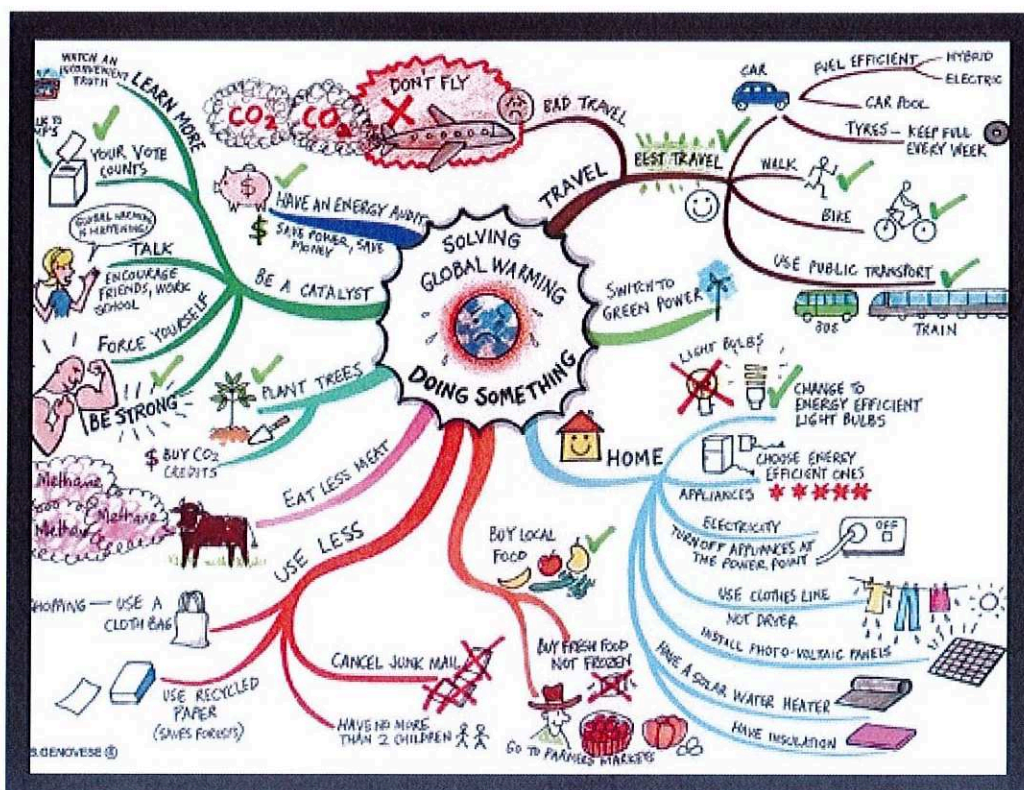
SOLVING GLOBAL WARMING

DOING SOMETHING

LEARN MORE

WATCH AN INCONVENIENT TRUTH

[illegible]LK TO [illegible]MPS

YOUR VOTE COUNTS

GLOBAL WARMING IS HAPPENING!

TALK

ENCOURAGE FRIENDS, WORK SCHOOL

BE A CATALYST

FORCE YOURSELF

BE STRONG

$CO_2$ $CO_2$

DON'T FLY

BAD TRAVEL

HAVE AN ENERGY AUDIT

$ SAVE POWER, SAVE MONEY

PLANT TREES

$ BUY $CO_2$ CREDITS

Methane Methane Methane

EAT LESS MEAT

USE LESS

SHOPPING — USE A CLOTH BAG

USE RECYCLED PAPER (SAVES FORESTS)

CANCEL JUNK MAIL

HAVE NO MORE THAN 2 CHILDREN

BUY LOCAL FOOD

BUY FRESH FOOD NOT FROZEN

GO TO FARMERS MARKETS

TRAVEL

CAR

FUEL EFFICIENT — HYBRID — ELECTRIC

CAR POOL

TYRES — KEEP FULL EVERY WEEK

BEST TRAVEL

WALK

BIKE

USE PUBLIC TRANSPORT

BUS

TRAIN

SWITCH TO GREEN POWER

LIGHT BULBS

CHANGE TO ENERGY EFFICIENT LIGHT BULBS

HOME

CHOOSE ENERGY EFFICIENT ONES

APPLIANCES

ELECTRICITY

TURN OFF APPLIANCES AT THE POWER POINT

OFF

USE CLOTHES LINE NOT DRYER

INSTALL PHOTO-VOLTAIC PANELS

HAVE A SOLAR WATER HEATER

HAVE INSULATION

B.GENOVESE ©